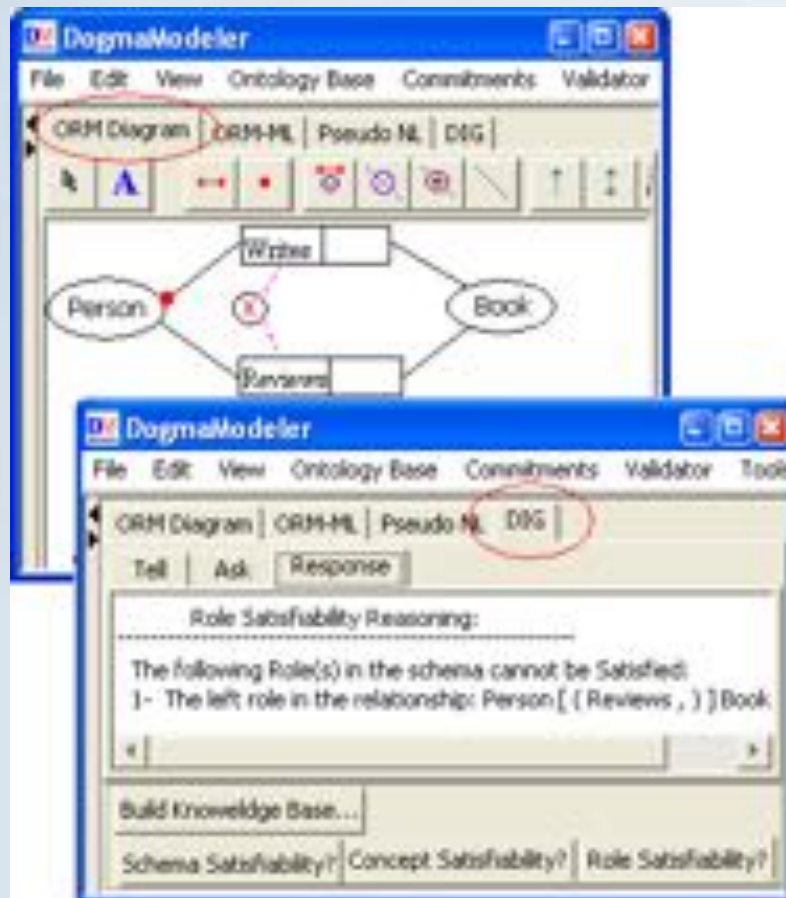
DogmaModeler

File Edit View Ontology Base Commitments Validator

ORM Diagram | ORM-ML | Pseudo NL | DIG |

A

Writes

Person

Book

Reviews

DogmaModeler

File Edit View Ontology Base Commitments Validator Tools

ORM Diagram | ORM-ML | Pseudo NL DIG

Tell Ask Response

Role Satisfiability Reasoning:

The following Role(s) in the schema cannot be Satisfied:
1- The left role in the relationship: Person [ ( Reviews , ) ] Book

Build Knoweldge Base...

Schema Satisfiability? Concept Satisfiability? Role Satisfiability?